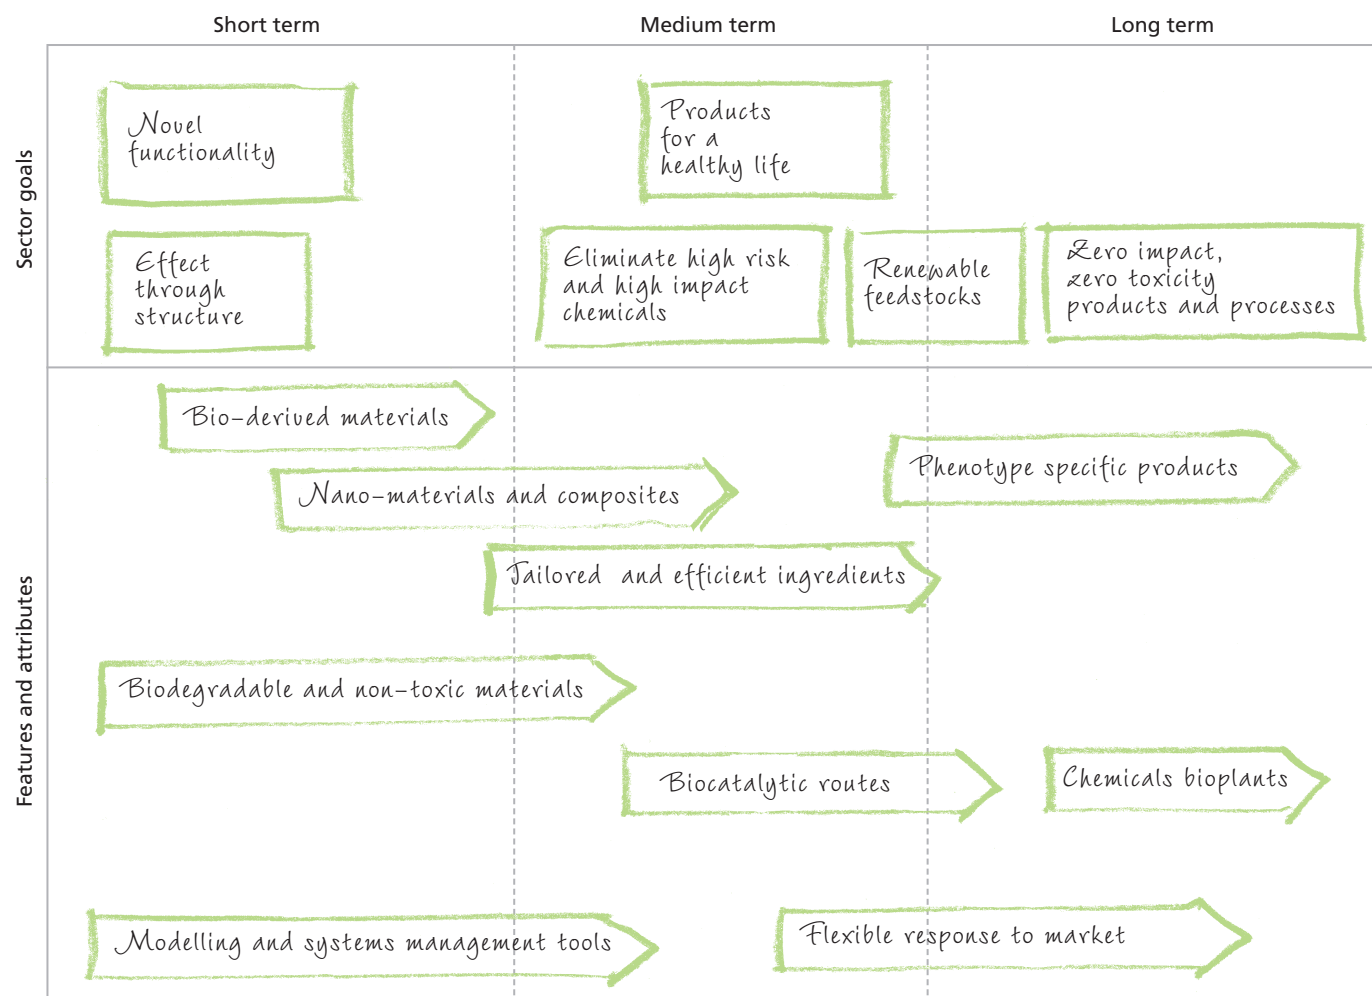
Short term
Medium term
Long term

Sector goals

Novel functionality

Products for a healthy life

Effect through structure

Eliminate high risk and high impact chemicals

Renewable feedstocks

Zero impact, zero toxicity products and processes

Features and attributes

Bio-derived materials

Phenotype specific products

Nano-materials and composites

Tailored and efficient ingredients

Biodegradable and non-toxic materials

Biocatalytic routes

Chemicals bioplants

Modelling and systems management tools

Flexible response to market